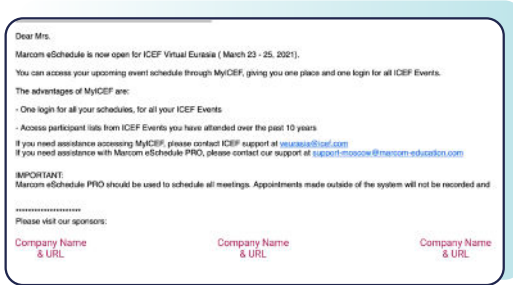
Dear Mrs.

Marcom eSchedule is now open for ICEF Virtual Eurasia ( March 23 - 25, 2021).

You can access your upcoming event schedule through MyICEF, giving you one place and one login for all ICEF Events.

The advantages of MyICEF are:

- One login for all your schedules, for all your ICEF Events

- Access participant lists from ICEF Events you have attended over the past 10 years

If you need assistance accessing MyICEF, please contact ICEF support at veurasia@icef.com
If you need assistance with Marcom eSchedule PRO, please contact our support at support-moscow@marcom-education.com

IMPORTANT:
Marcom eSchedule PRO should be used to schedule all meetings. Appointments made outside of the system will not be recorded and

********************
Please visit our sponsors:

Company Name & URL

Company Name & URL

Company Name & URL